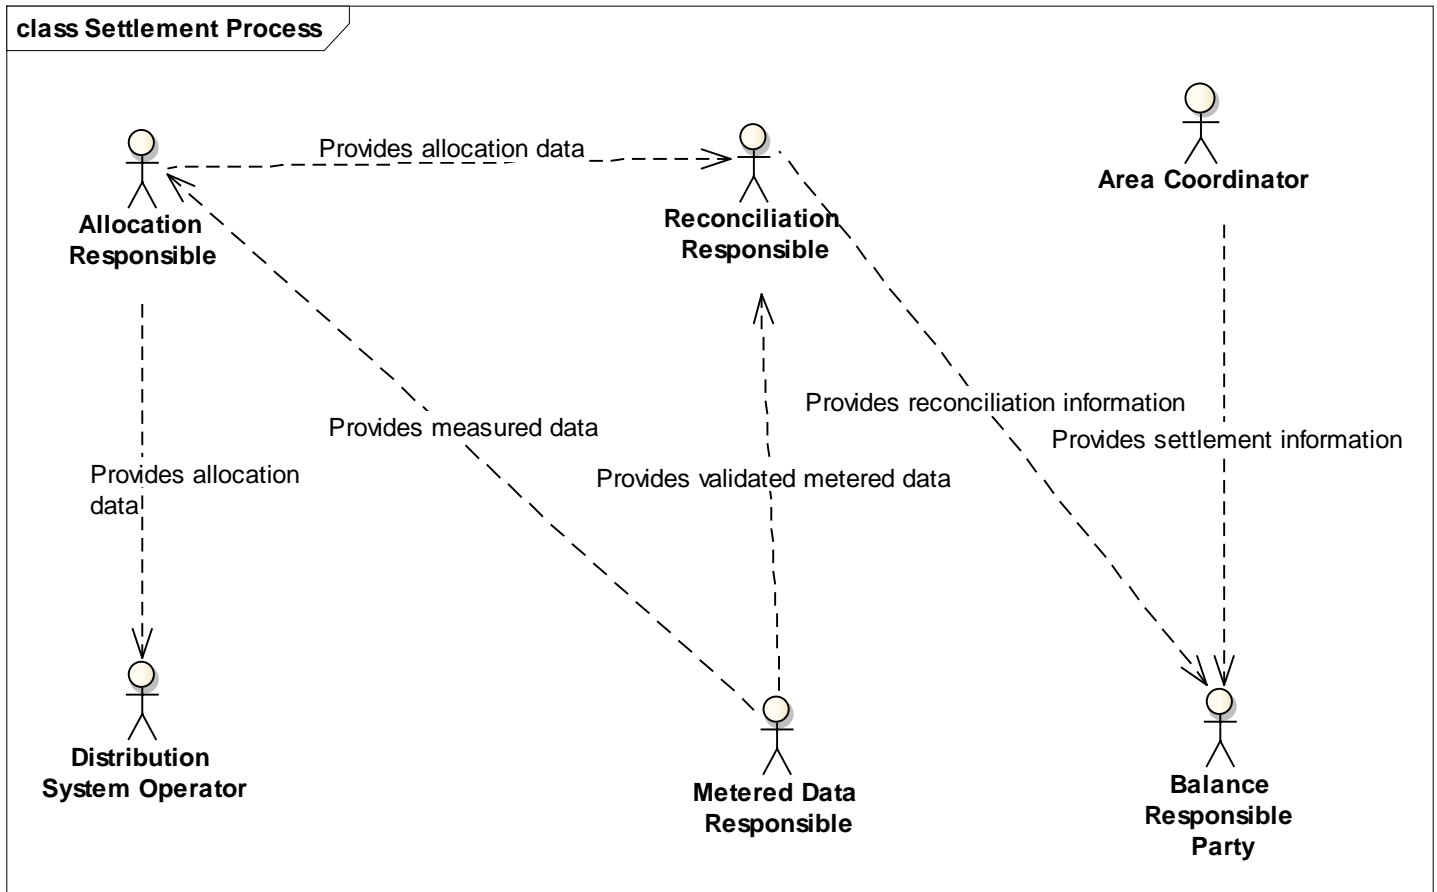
class Settlement Process

Area Coordinator

Allocation Responsible

Provides allocation data

Reconciliation Responsible

Provides reconciliation information

Provides settlement information

Provides measured data

Provides allocation data

Provides validated metered data

Distribution System Operator

Metered Data Responsible

Balance Responsible Party